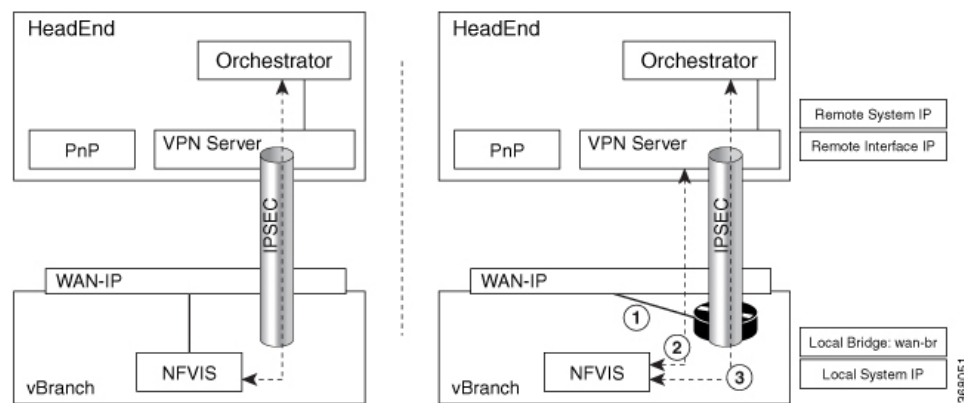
HeadEnd

Orchestrator

PnP

VPN Server

IPSEC

WAN-IP

NFVIS

vBranch

HeadEnd

Orchestrator

PnP

VPN Server

IPSEC

WAN-IP

1

2

3

NFVIS

vBranch

Remote System IP

Remote Interface IP

Local Bridge: wan-br

Local System IP

368051